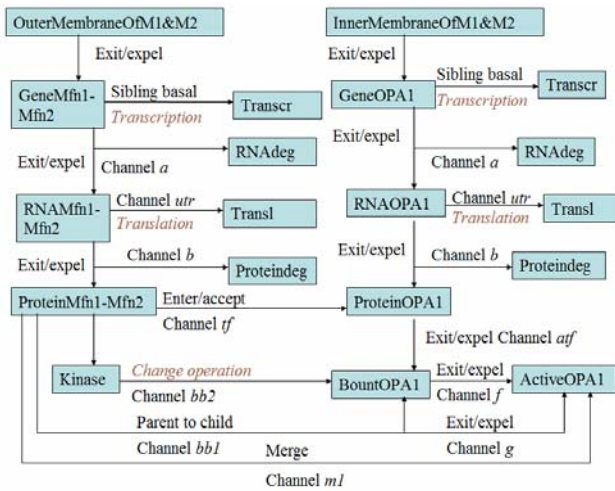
OuterMembraneOfM1&M2

Exit/expel

GeneMfn1-Mfn2

Sibling basal

Transcription

Transcr

Exit/expel

Channel $a$

RNAdeg

RNAMfn1-Mfn2

Channel $utr$

Translation

Transl

Exit/expel

Channel $b$

Proteindeg

ProteinMfn1-Mfn2

Enter/accept

Channel $tf$

Kinase

Change operation

Channel $bb2$

Parent to child

Channel $bb1$

Merge

Channel $m1$

InnerMembraneOfM1&M2

Exit/expel

GeneOPA1

Sibling basal

Transcription

Transcr

Exit/expel

Channel $a$

RNAdeg

RNAOPA1

Channel $utr$

Translation

Transl

Exit/expel

Channel $b$

Proteindeg

ProteinOPA1

Exit/expel Channel $atf$

BountOPA1

Exit/expel

Channel $f$

ActiveOPA1

Exit/expel

Channel $g$